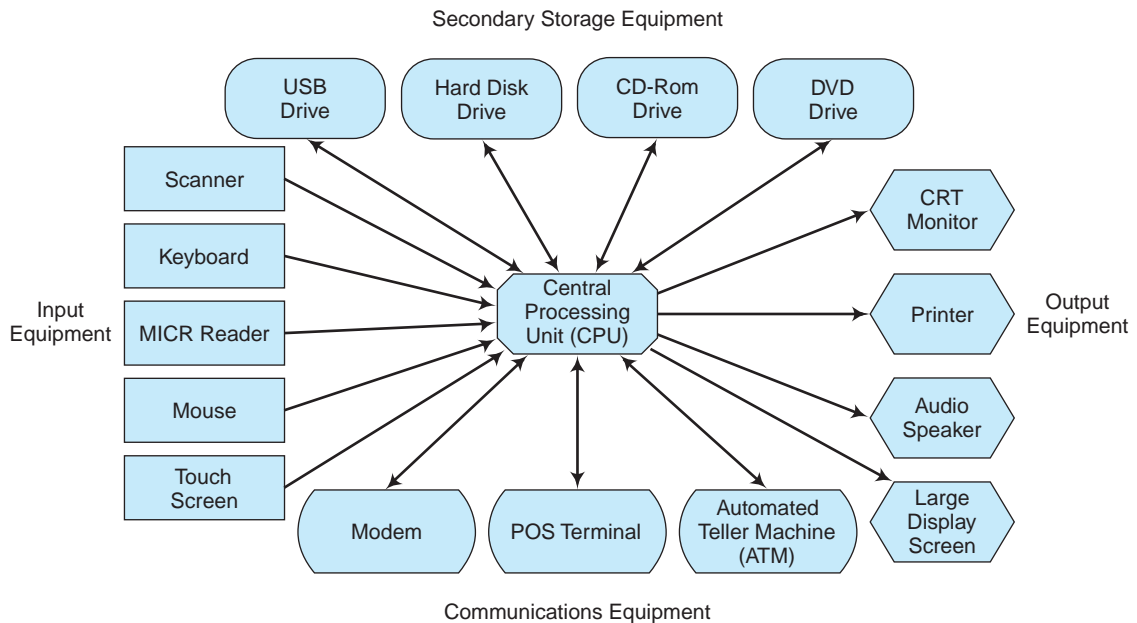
Secondary Storage Equipment

USB Drive

Hard Disk Drive

CD-Rom Drive

DVD Drive

Input Equipment

Scanner

Keyboard

MICR Reader

Mouse

Touch Screen

Central Processing Unit (CPU)

CRT Monitor

Printer

Audio Speaker

Large Display Screen

Output Equipment

Modem

POS Terminal

Automated Teller Machine (ATM)

Communications Equipment